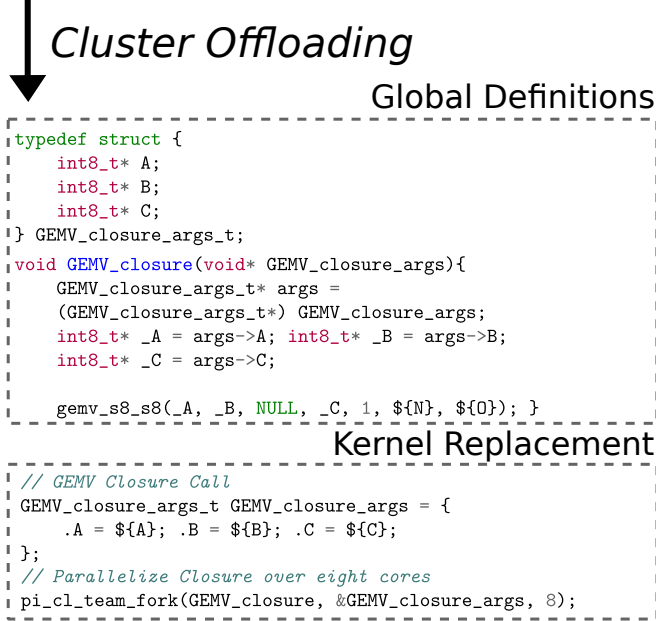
Cluster Offloading

Global Definitions

typedef struct {
    int8_t* A;
    int8_t* B;
    int8_t* C;
} GEMV_closure_args_t;
void GEMV_closure(void* GEMV_closure_args){
    GEMV_closure_args_t* args =
    (GEMV_closure_args_t*) GEMV_closure_args;
    int8_t* _A = args->A; int8_t* _B = args->B;
    int8_t* _C = args->C;

    gemv_s8_s8(_A, _B, NULL, _C, 1, ${N}, ${O}); }

Kernel Replacement

// GEMV Closure Call
GEMV_closure_args_t GEMV_closure_args = {
    .A = ${A}; .B = ${B}; .C = ${C};
};
// Parallelize Closure over eight cores
pi_cl_team_fork(GEMV_closure, &GEMV_closure_args, 8);